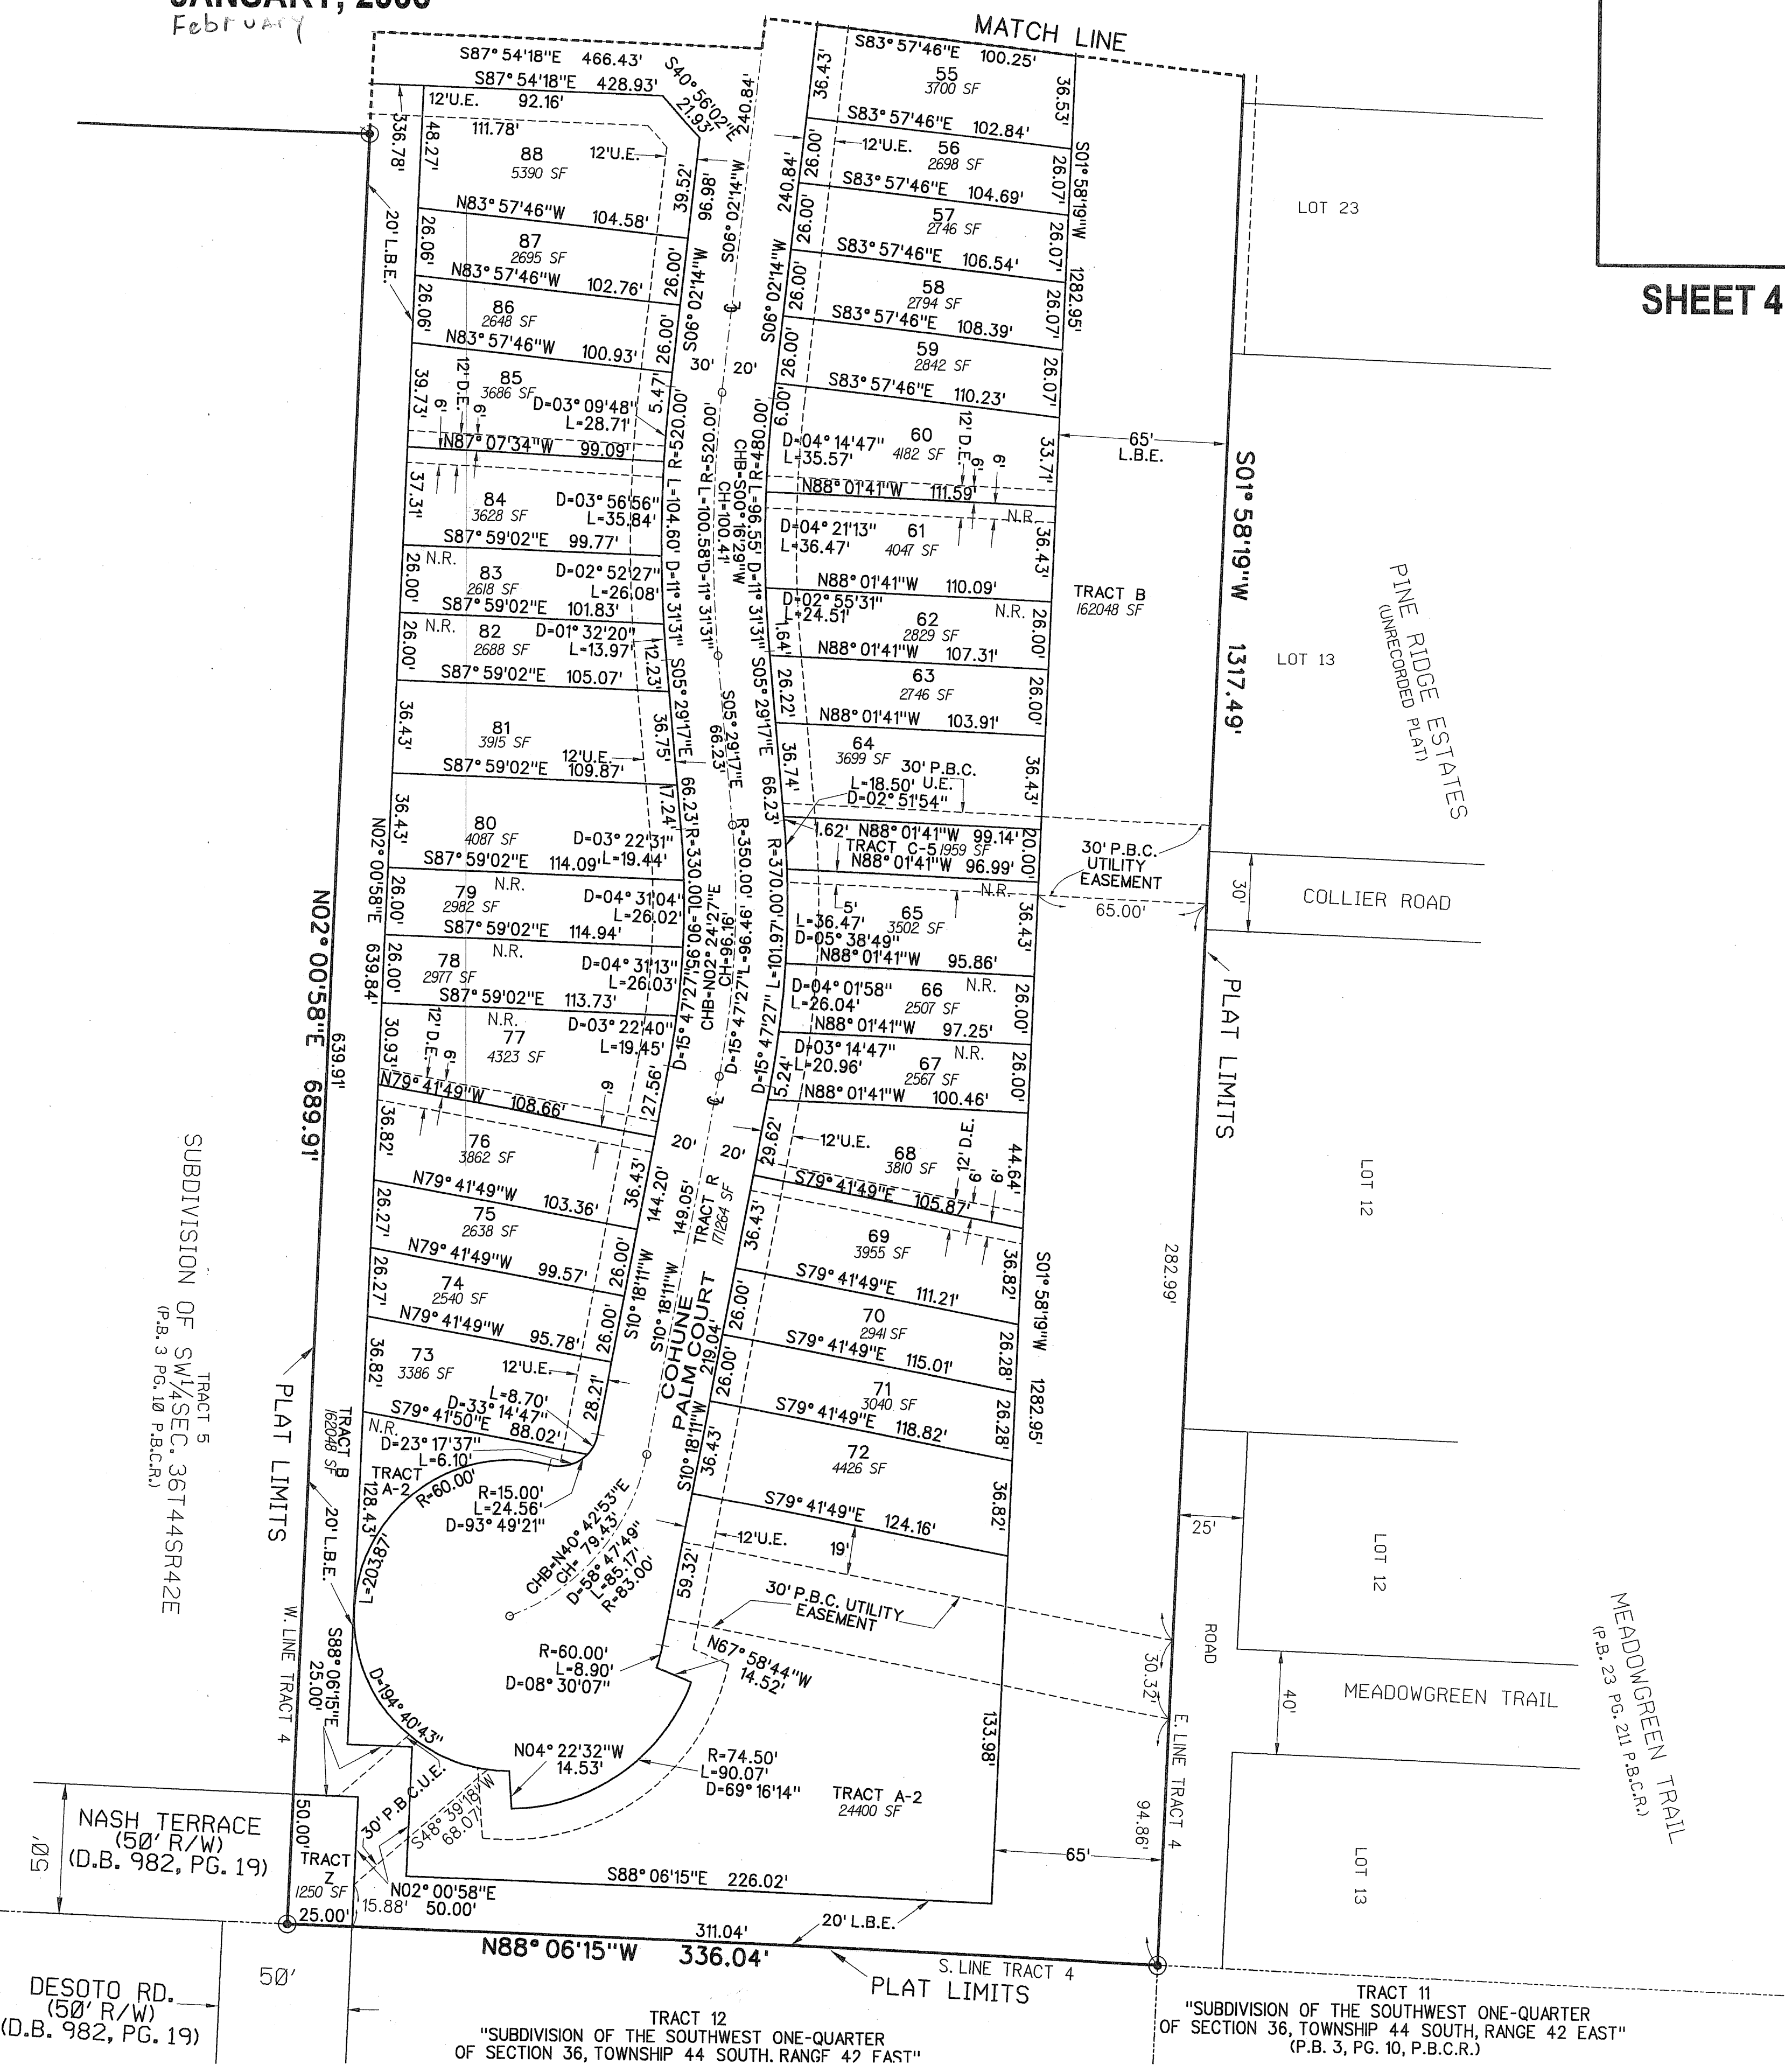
JANUARY, 2006
February

MATCH LINE

SHEET 4

S87° 54'18"E 466.43'
S87° 54'18"E 428.93'
S40° 56'02"E 21.93'
240.84'
12'U.E. 92.16'
336.78'
111.78'
48.27'
88
5390 SF
12'U.E.
39.52'
96.98'
S06° 02'14"W
20' L.B.E.
N83° 57'46"W 104.58'
26.06'
87
2695 SF
N83° 57'46"W 102.76'
26.00'
S06° 02'14"W
26.06'
86
2648 SF
N83° 57'46"W 100.93'
26.00'
30'
20'
39.73'
12' D.E.
6'
6'
85
3686 SF
D=03° 09'48"
L=28.71'
5.47'
R=520.00'
N87° 07'34"W 99.09'
37.31'
84
3628 SF
D=03° 56'56"
L=35.84'
S87° 59'02"E 99.77'
L=104.60'
D=11° 31'31"
N.R.
26.00'
83
2618 SF
D=02° 52'27"
L=26.08'
S87° 59'02"E 101.83'
26.00'
N.R.
82
2688 SF
D=01° 32'20"
L=13.97'
12.23'
S87° 59'02"E 105.07'
S05° 29'17"E
36.43'
81
3915 SF
12'U.E.
S87° 59'02"E 109.87'
36.75'
17.24'
36.43'
N02° 00'58"E
80
4087 SF
D=03° 22'31"
L=19.44'
S87° 59'02"E 114.09'
R=330.00'
26.00'
79
2982 SF
N.R.
D=04° 31'04"
L=26.02'
S87° 59'02"E 114.94'
639.84'
26.00'
78
2977 SF
N.R.
D=04° 31'13"
L=26.03'
S87° 59'02"E 113.73'
D=15° 47'27"
L=95.96'
CHB=N02° 24'27"E
CH=96.16'
30.93'
12' D.E.
6'
N.R.
77
4323 SF
D=03° 22'40"
L=19.45'
6'
N79° 41'49"W 108.66'
27.56'
36.82'
76
3862 SF
20'
20'
36.43'
144.20'
149.05'
N79° 41'49"W 103.36'
26.27'
75
2638 SF
N79° 41'49"W 99.57'
26.00'
26.27'
74
2540 SF
N79° 41'49"W 95.78'
26.00'
S10° 18'11"W
36.82'
73
3386 SF
12'U.E.
28.21'
L=8.70'
D=33° 14'47"
S79° 41'50"E 88.02'
N.R.
D=23° 17'37"
L=6.10'
TRACT B
162048 SF
TRACT A-2
R=60.00'
128.43'
L=203.87'
R=15.00'
L=24.56'
D=93° 49'21"
CHB=N40° 42'53"E
CH=79.43'
D=58° 47'49"
L=85.17'
R=83.00'
20' L.B.E.
W. LINE TRACT 4
S88° 06'15"E
25.00'
D=194° 40'43"
R=60.00'
L=8.90'
D=08° 30'07"
N67° 58'44"W
14.52'
N04° 22'32"W
14.53'
R=74.50'
L=90.07'
D=69° 16'14"
TRACT A-2
24400 SF
30' P.B.C.U.E.
S48° 39'18"W
68.07'
50.00'
TRACT Z
1250 SF
25.00'
15.88'
N02° 00'58"E
50.00'
S88° 06'15"E 226.02'
311.04'
20' L.B.E.
N88° 06'15"W 336.04'
S. LINE TRACT 4
PLAT LIMITS

N02° 00'58"E 689.91'
639.91'
PLAT LIMITS

36.43'
S83° 57'46"E 100.25'
55
3700 SF
36.53'
S83° 57'46"E 102.84'
26.00'
12'U.E.
56
2698 SF
240.84'
S83° 57'46"E 104.69'
26.07'
S01° 58'19"W
26.00'
57
2746 SF
S83° 57'46"E 106.54'
26.07'
1282.95'
26.00'
58
2794 SF
S83° 57'46"E 108.39'
26.07'
S06° 02'14"W
26.00'
59
2842 SF
S83° 57'46"E 110.23'
26.07'
6.00'
R=480.00'
D=04° 14'47"
L=35.57'
60
4182 SF
12' D.E.
6'
33.71'
N88° 01'41"W 111.59'
N.R.
CHB=S00° 16'29"W
CH=100.41'
L=100.58'
D=11° 31'31"
R=520.00'
L=96.55'
D=11° 31'31"
D=04° 21'13"
L=36.47'
61
4047 SF
36.43'
N88° 01'41"W 110.09'
D=02° 55'31"
L=24.51'
62
2829 SF
N.R.
26.00'
1.64'
N88° 01'41"W 107.31'
S05° 29'17"E
S05° 29'17"E
26.22'
63
2746 SF
26.00'
N88° 01'41"W 103.91'
66.23'
36.74'
64
3699 SF
30' P.B.C.
U.E.
L=18.50'
D=02° 51'54"
36.43'
66.23'
66.23'
R=350.00'
1.62'
N88° 01'41"W 99.14'
TRACT C-5 1959 SF
N88° 01'41"W 96.99'
20.00'
R=370.00'
5'
N.R.
L=36.47'
D=05° 38'49"
65
3502 SF
36.43'
N88° 01'41"W 95.86'
D=15° 47'27"
L=96.46'
D=04° 01'58"
L=26.04'
66
2507 SF
N.R.
26.00'
N88° 01'41"W 97.25'
L=101.97'
D=03° 14'47"
L=20.96'
67
2567 SF
N.R.
26.00'
5.24'
N88° 01'41"W 100.46'
29.62'
12'U.E.
68
3810 SF
12' D.E.
6'
6'
44.64'
S79° 41'49"E 105.87'
36.43'
TRACT R
171264 SF
69
3955 SF
36.82'
S79° 41'49"E 111.21'
S01° 58'19"W
COHUNE PALM COURT
26.00'
70
2941 SF
S79° 41'49"E 115.01'
26.28'
219.04'
26.00'
71
3040 SF
S79° 41'49"E 118.82'
26.28'
1282.95'
S10° 18'11"W
36.43'
72
4426 SF
36.82'
S79° 41'49"E 124.16'
12'U.E.
19'
59.32'
30' P.B.C. UTILITY EASEMENT
133.98'

TRACT B
162048 SF
65'
L.B.E.
30' P.B.C.
UTILITY
EASEMENT
65.00'
S01° 58'19"W 1317.49'
PLAT LIMITS
282.99'
30.32'
E. LINE TRACT 4
94.86'
65'

LOT 23
LOT 13
PINE RIDGE ESTATES
(UNRECORDED PLAT)
30'
COLLIER ROAD
LOT 12
25'
LOT 12
ROAD
40'
MEADOWGREEN TRAIL
MEADOWGREEN TRAIL
(P.B. 23 PG. 211 P.B.C.R.)
LOT 13

SUBDIVISION OF SW1/4SEC. 36T44SR42E
TRACT 5
(P.B. 3 PG. 10 P.B.C.R.)

NASH TERRACE
(50' R/W)
(D.B. 982, PG. 19)
50'

DESOTO RD.
(50' R/W)
(D.B. 982, PG. 19)
50'

TRACT 12
"SUBDIVISION OF THE SOUTHWEST ONE-QUARTER
OF SECTION 36, TOWNSHIP 44 SOUTH, RANGE 42 EAST"

TRACT 11
"SUBDIVISION OF THE SOUTHWEST ONE-QUARTER
OF SECTION 36, TOWNSHIP 44 SOUTH, RANGE 42 EAST"
(P.B. 3, PG. 10, P.B.C.R.)